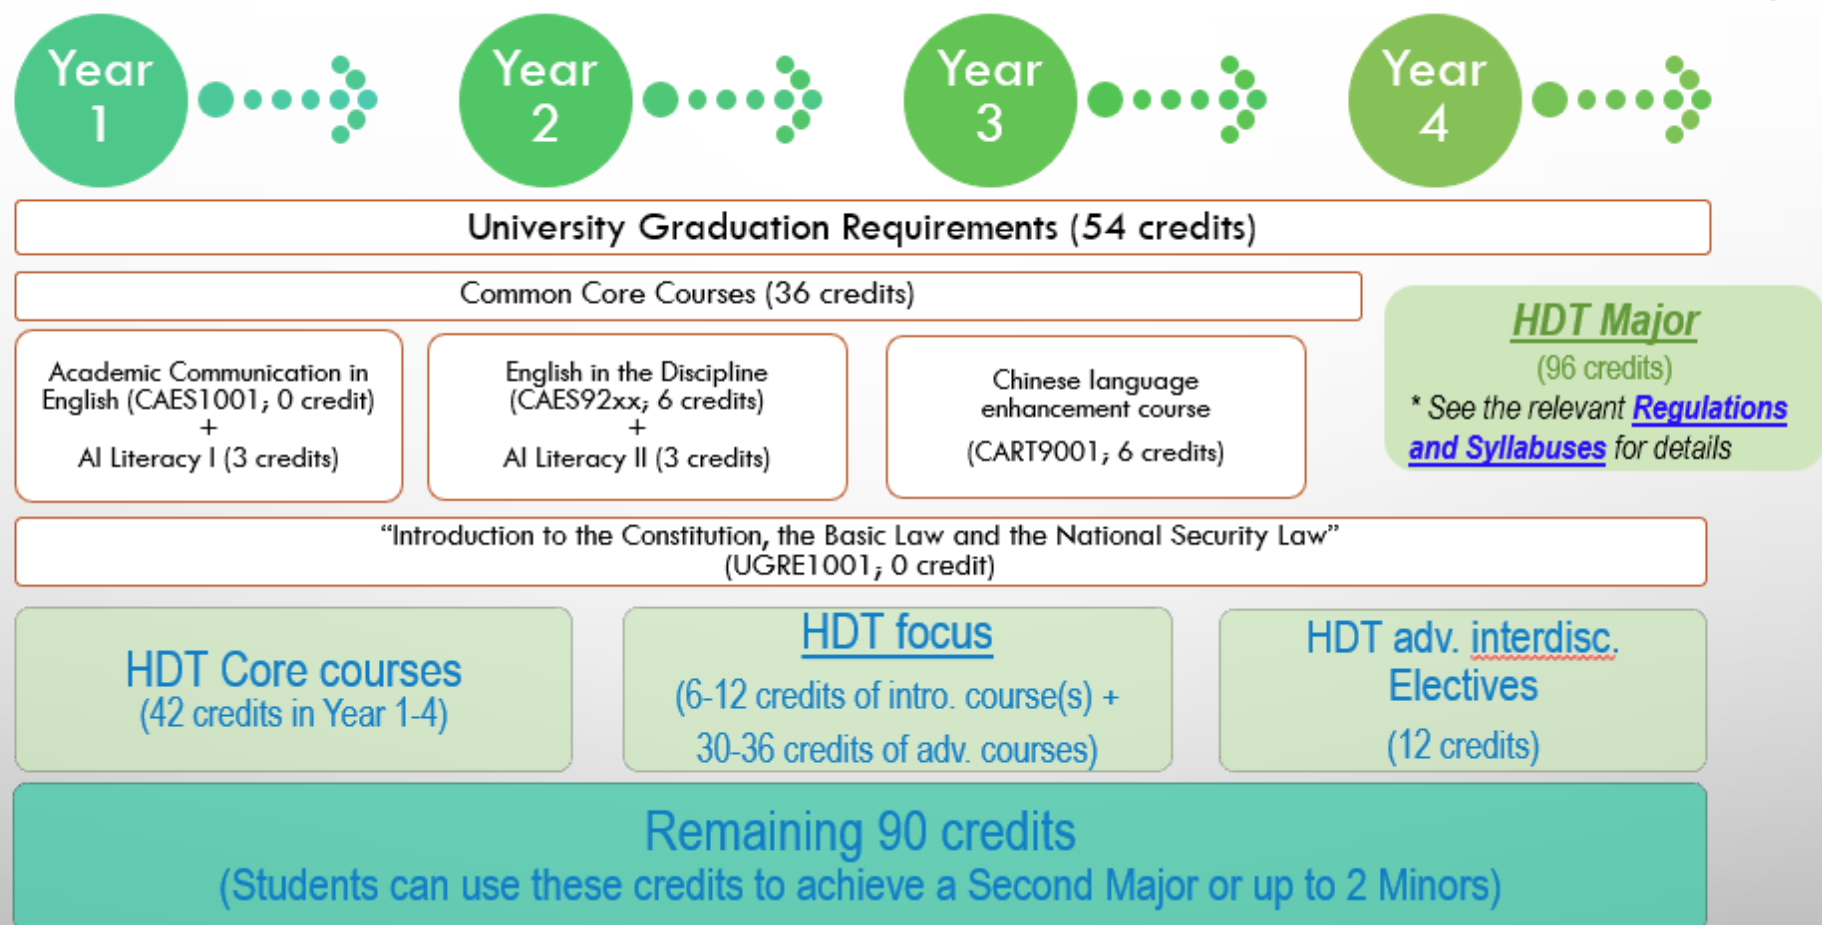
Year 1

Year 2

Year 3

Year 4

University Graduation Requirements (54 credits)

Common Core Courses (36 credits)

HDT Major
(96 credits)
* See the relevant Regulations and Syllabuses for details

Academic Communication in English (CAES1001; 0 credit)
+
AI Literacy I (3 credits)

English in the Discipline (CAES92xx; 6 credits)
+
AI Literacy II (3 credits)

Chinese language enhancement course
(CART9001; 6 credits)

"Introduction to the Constitution, the Basic Law and the National Security Law"
(UGRE1001; 0 credit)

HDT Core courses
(42 credits in Year 1-4)

HDT focus
(6-12 credits of intro. course(s) +
30-36 credits of adv. courses)

HDT adv. interdisc. Electives
(12 credits)

Remaining 90 credits
(Students can use these credits to achieve a Second Major or up to 2 Minors)